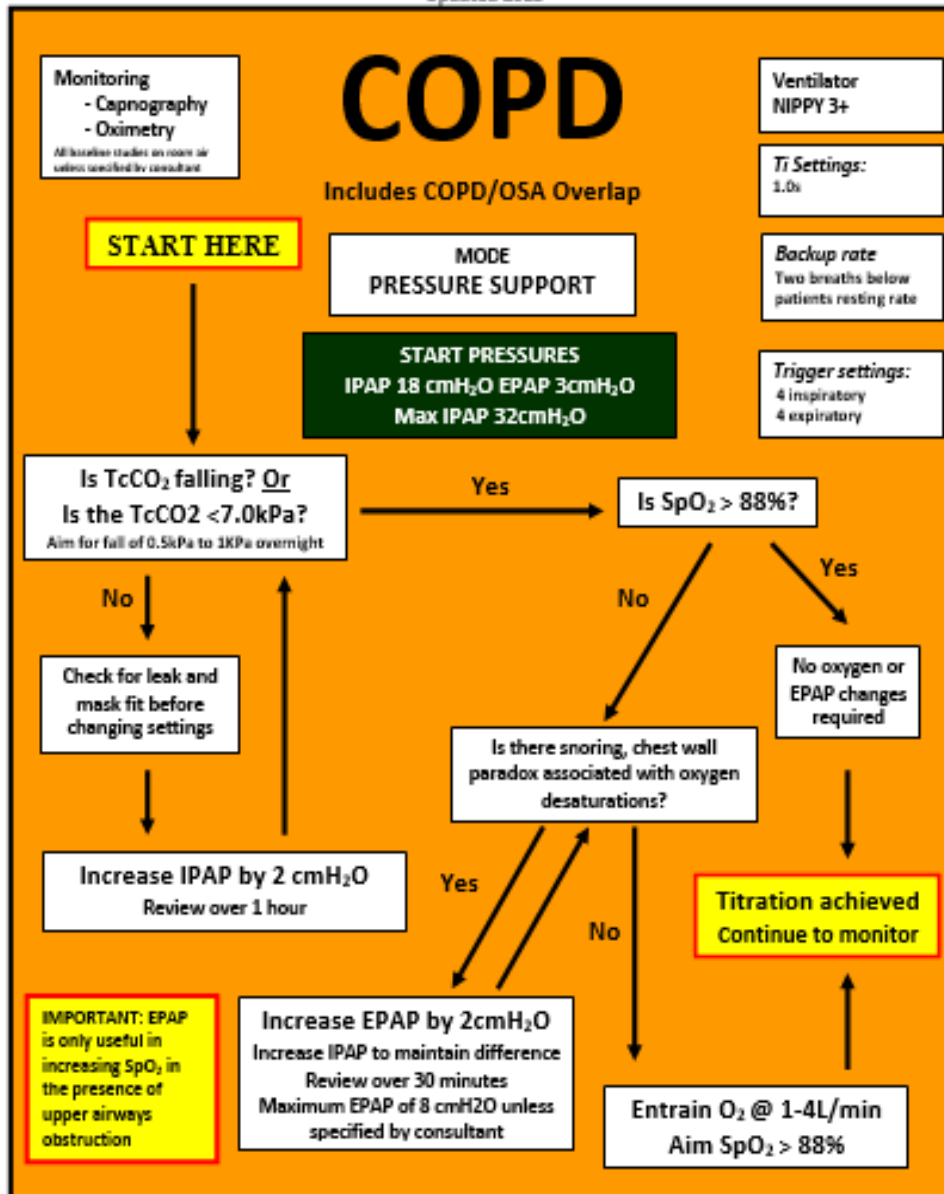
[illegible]

Monitoring
- Capnography
- Oximetry
All baseline studies on room air unless specified by consultant

COPD

Includes COPD/OSA Overlap

Ventilator
NIPPY 3+

Ti Settings:
1.0s

Backup rate
Two breaths below patients resting rate

Trigger settings:
4 inspiratory
4 expiratory

START HERE

MODE
PRESSURE SUPPORT

START PRESSURES
IPAP 18 cmH$_2$O EPAP 3cmH$_2$O
Max IPAP 32cmH$_2$O

Is TcCO$_2$ falling? Or
Is the TcCO2 <7.0kPa?
Aim for fall of 0.5kPa to 1KPa overnight

Yes

Is SpO$_2$ > 88%?

No

No

Yes

Check for leak and mask fit before changing settings

No oxygen or EPAP changes required

Is there snoring, chest wall paradox associated with oxygen desaturations?

Increase IPAP by 2 cmH$_2$O
Review over 1 hour

Yes

No

Titration achieved
Continue to monitor

IMPORTANT: EPAP is only useful in increasing SpO$_2$ in the presence of upper airways obstruction

Increase EPAP by 2cmH$_2$O
Increase IPAP to maintain difference
Review over 30 minutes
Maximum EPAP of 8 cmH2O unless specified by consultant

Entrain O$_2$ @ 1-4L/min
Aim SpO$_2$ > 88%